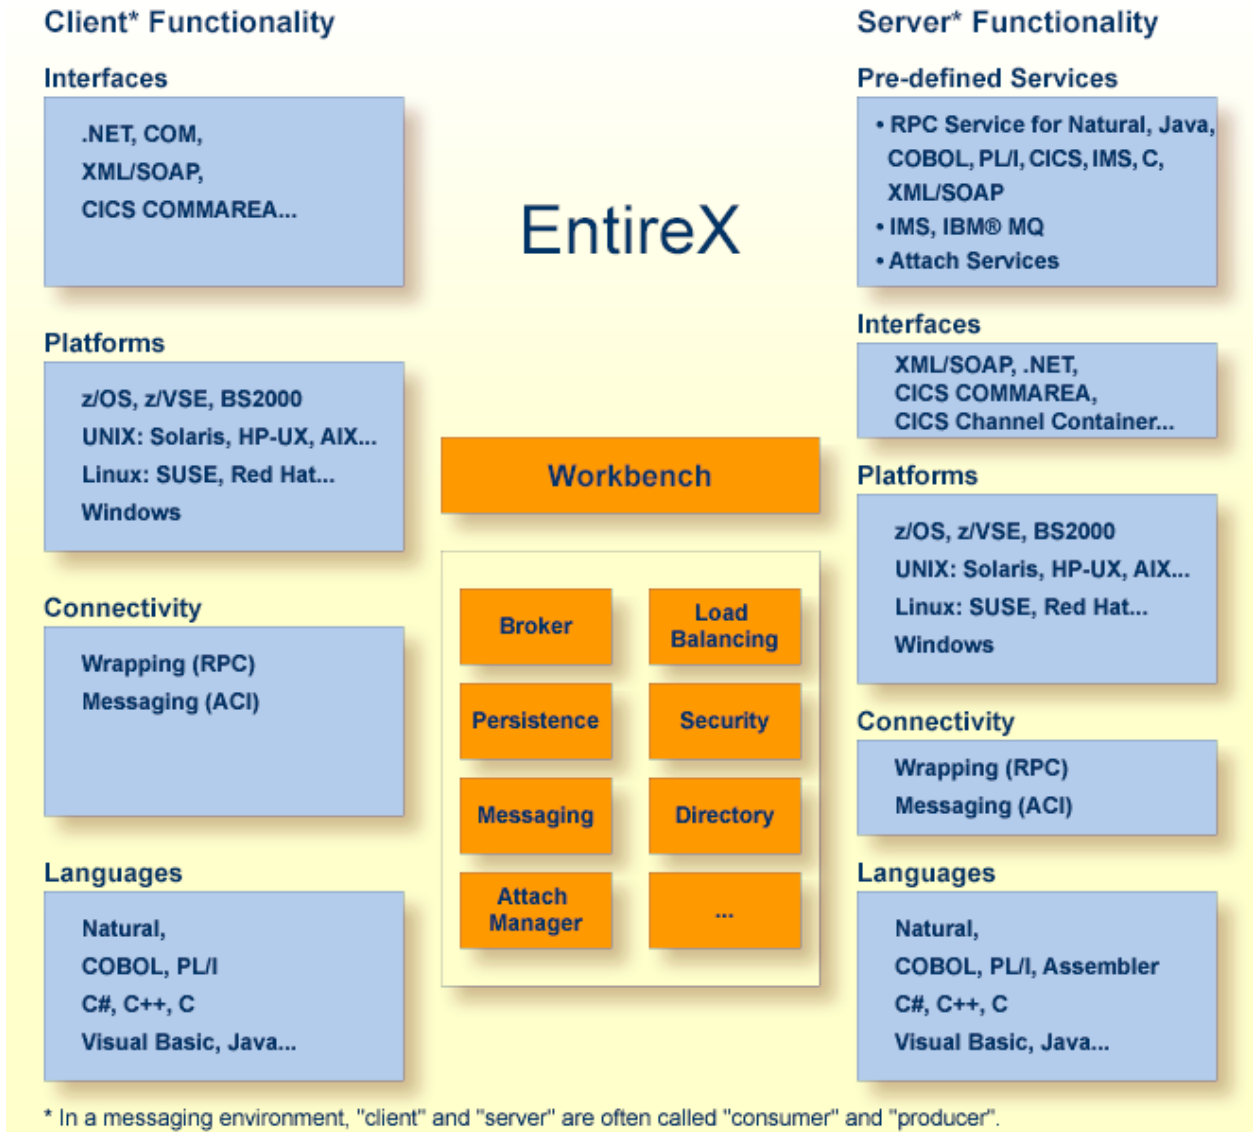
Client* Functionality

Interfaces

.NET, COM,
XML/SOAP,
CICS COMMAREA...

Platforms

z/OS, z/VSE, BS2000
UNIX: Solaris, HP-UX, AIX...
Linux: SUSE, Red Hat...
Windows

Connectivity

Wrapping (RPC)
Messaging (ACI)

Languages

Natural,
COBOL, PL/I
C#, C++, C
Visual Basic, Java...

EntireX

Workbench

Broker
Load Balancing
Persistence
Security
Messaging
Directory
Attach Manager
...

Server* Functionality

Pre-defined Services

• RPC Service for Natural, Java, COBOL, PL/I, CICS, IMS, C, XML/SOAP
• IMS, IBM® MQ
• Attach Services

Interfaces

XML/SOAP, .NET,
CICS COMMAREA,
CICS Channel Container...

Platforms

z/OS, z/VSE, BS2000
UNIX: Solaris, HP-UX, AIX...
Linux: SUSE, Red Hat...
Windows

Connectivity

Wrapping (RPC)
Messaging (ACI)

Languages

Natural,
COBOL, PL/I, Assembler
C#, C++, C
Visual Basic, Java...

* In a messaging environment, "client" and "server" are often called "consumer" and "producer".